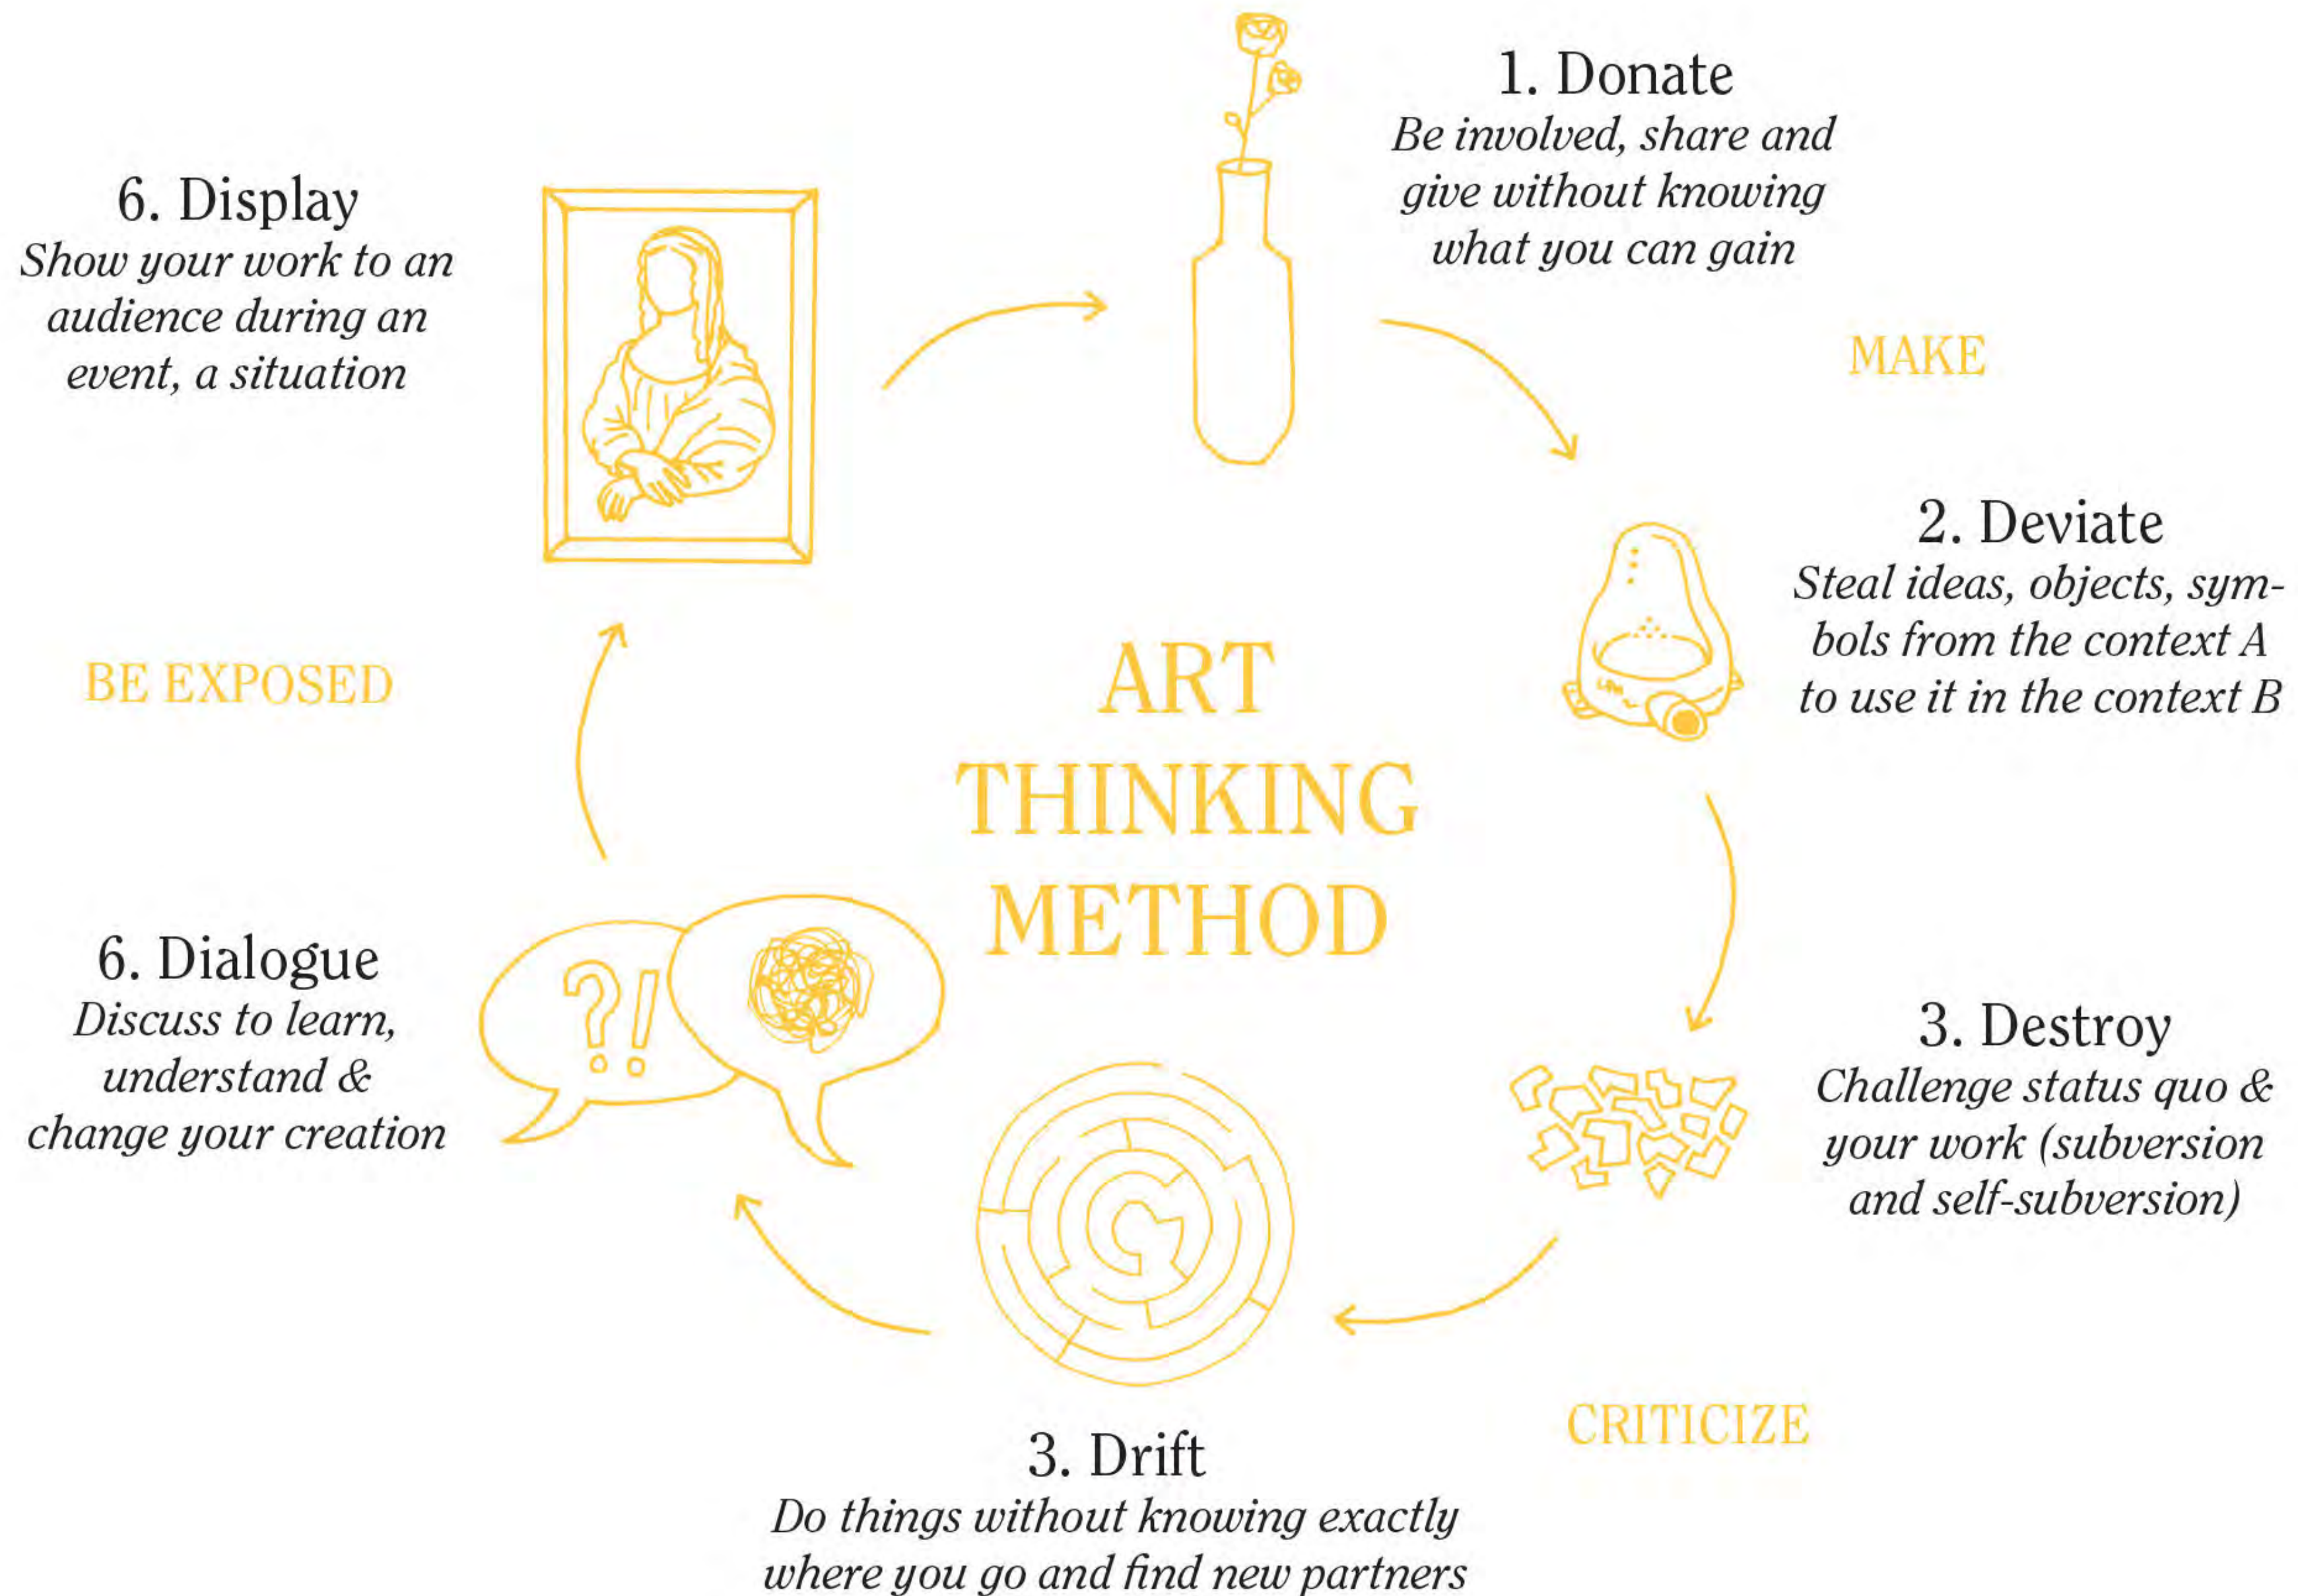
1. Donate
Be involved, share and give without knowing what you can gain

MAKE

2. Deviate
Steal ideas, objects, symbols from the context A to use it in the context B

3. Destroy
Challenge status quo & your work (subversion and self-subversion)

CRITICIZE

3. Drift
Do things without knowing exactly where you go and find new partners

6. Dialogue
Discuss to learn, understand & change your creation

BE EXPOSED

6. Display
Show your work to an audience during an event, a situation

ART THINKING METHOD

?!